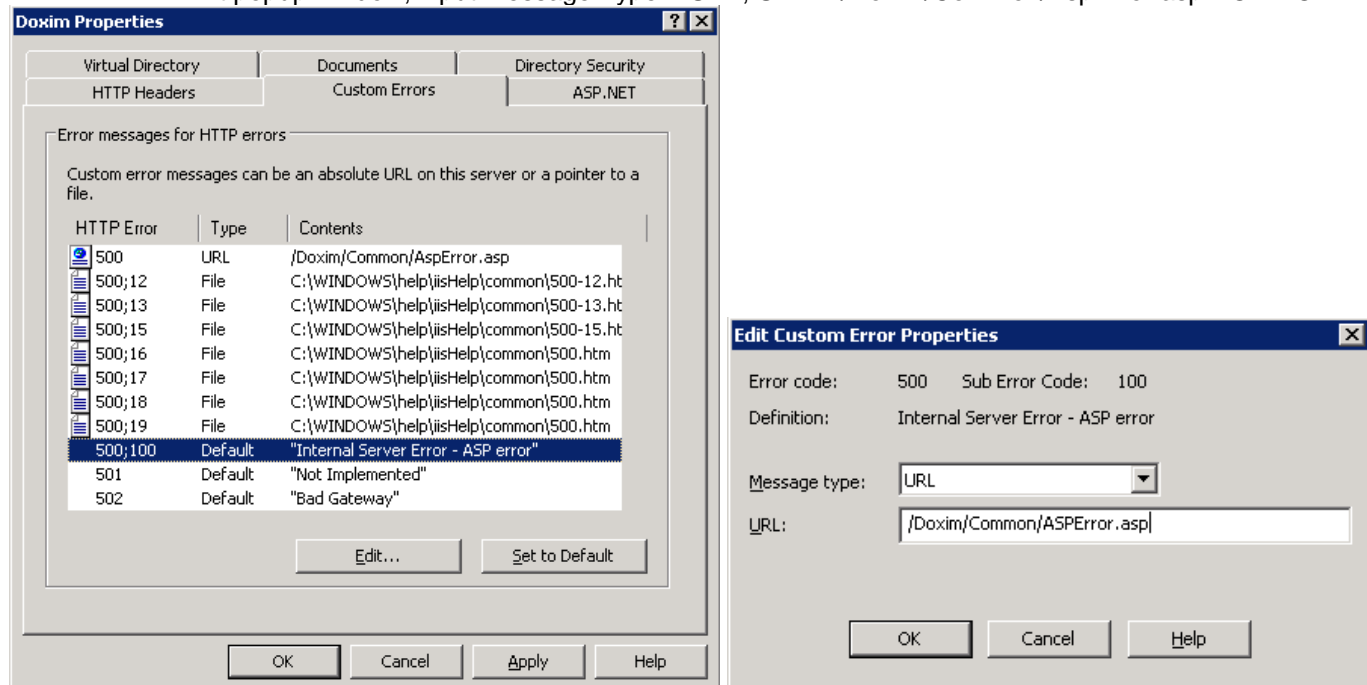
Doxim Properties

Virtual Directory | Documents | Directory Security
HTTP Headers | Custom Errors | ASP.NET

Error messages for HTTP errors

Custom error messages can be an absolute URL on this server or a pointer to a file.

| HTTP Error | Type | Contents |
|---|---|---|
| 500 | URL | /Doxim/Common/AspError.asp |
| 500;12 | File | C:\WINDOWS\help\iisHelp\common\500-12.ht |
| 500;13 | File | C:\WINDOWS\help\iisHelp\common\500-13.ht |
| 500;15 | File | C:\WINDOWS\help\iisHelp\common\500-15.ht |
| 500;16 | File | C:\WINDOWS\help\iisHelp\common\500.htm |
| 500;17 | File | C:\WINDOWS\help\iisHelp\common\500.htm |
| 500;18 | File | C:\WINDOWS\help\iisHelp\common\500.htm |
| 500;19 | File | C:\WINDOWS\help\iisHelp\common\500.htm |
| 500;100 | Default | "Internal Server Error - ASP error" |
| 501 | Default | "Not Implemented" |
| 502 | Default | "Bad Gateway" |

Edit... | Set to Default

OK | Cancel | Apply | Help

Edit Custom Error Properties

Error code: 500 Sub Error Code: 100
Definition: Internal Server Error - ASP error

Message type: URL
URL: /Doxim/Common/ASPError.asp

OK | Cancel | Help